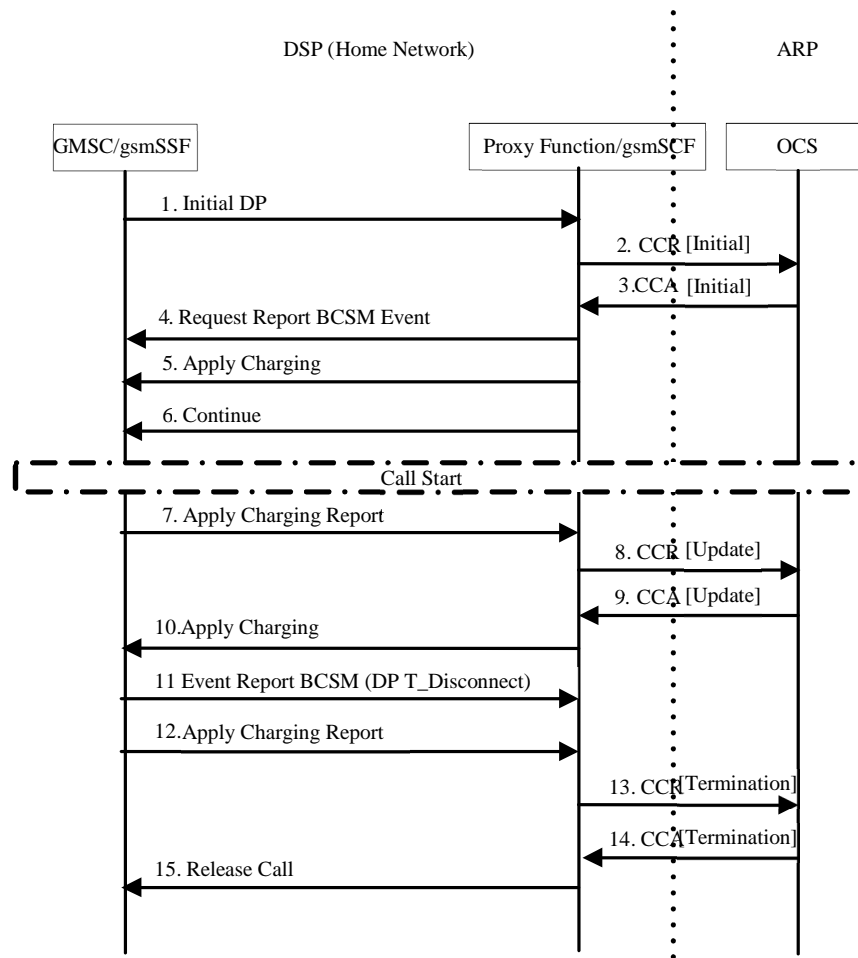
DSP (Home Network)

ARP

GMSC/gsmSSF

Proxy Function/gsmSCF

OCS

1. Initial DP

2. CCR [Initial]

3.CCA [Initial]

4. Request Report BCSM Event

5. Apply Charging

6. Continue

Call Start

7. Apply Charging Report

8. CCR [Update]

9. CCA [Update]

10.Apply Charging

11 Event Report BCSM (DP T_Disconnect)

12.Apply Charging Report

13. CCR [Termination]

14. CCA [Termination]

15. Release Call